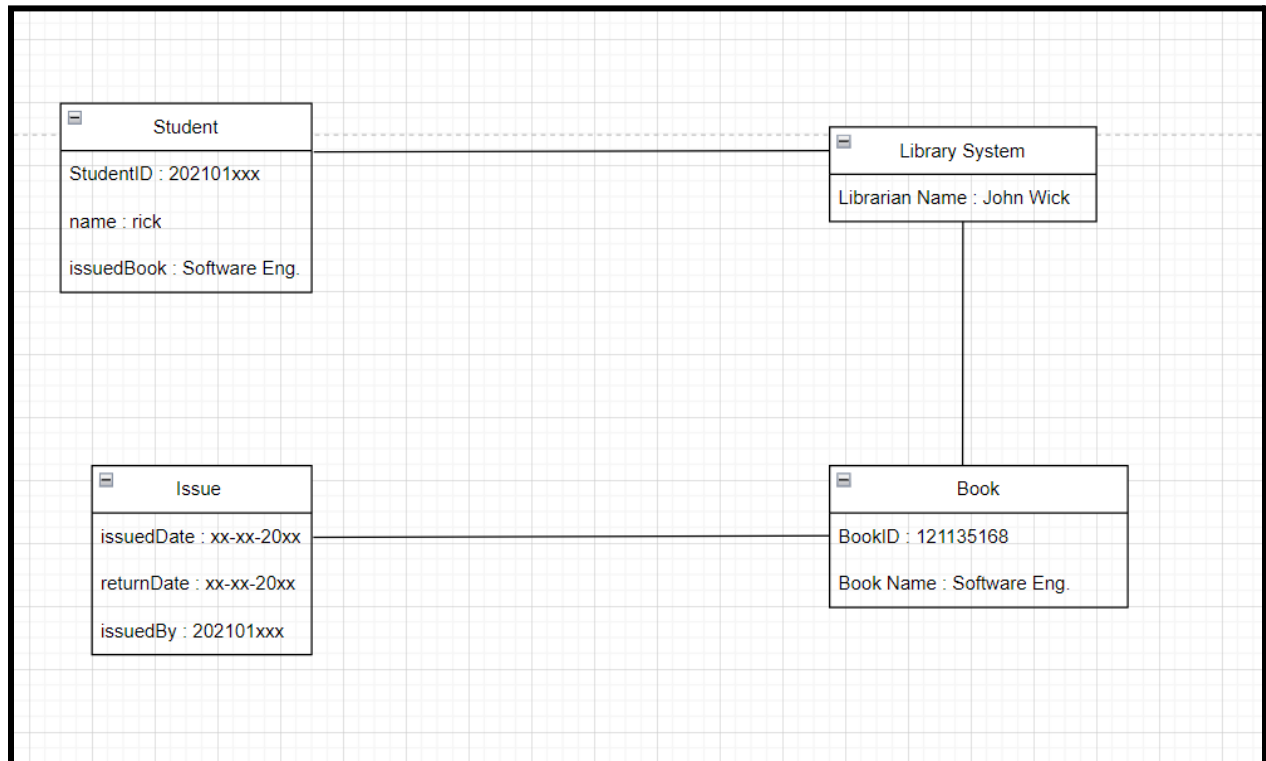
Student
StudentID : 202101xxx
name : rick
issuedBook : Software Eng.

Library System
Librarian Name : John Wick

Issue
issuedDate : xx-xx-20xx
returnDate : xx-xx-20xx
issuedBy : 202101xxx

Book
BookID : 121135168
Book Name : Software Eng.